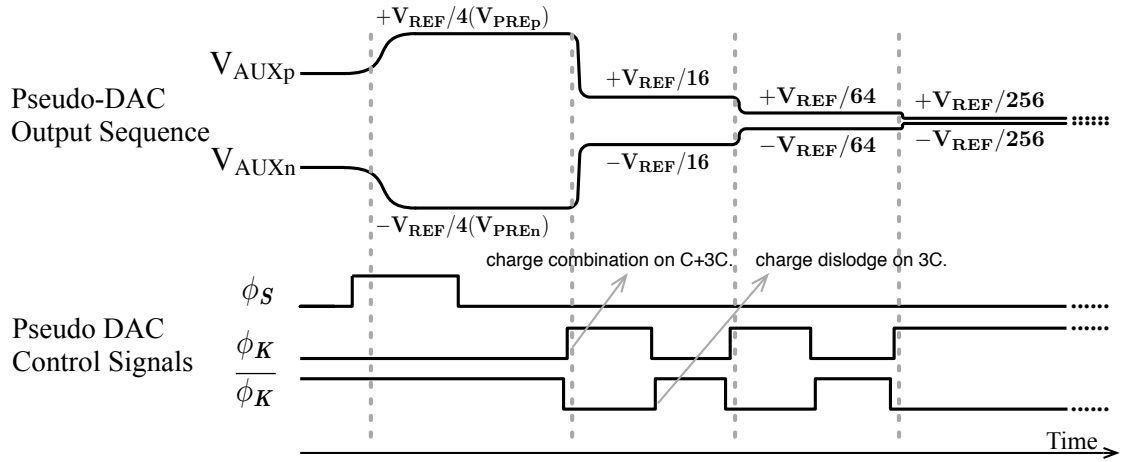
$+V_{REF}/4(V_{PREp})$

$V_{AUXp}$

Pseudo-DAC Output Sequence

$+V_{REF}/16$

$+V_{REF}/64$

$+V_{REF}/256$

$V_{AUXn}$

$-V_{REF}/16$

$-V_{REF}/64$

$-V_{REF}/256$

$-V_{REF}/4(V_{PREn})$

charge combination on C+3C.

charge dislodge on 3C.

$\phi_S$

Pseudo DAC Control Signals

$\phi_K$

$\overline{\phi_K}$

Time